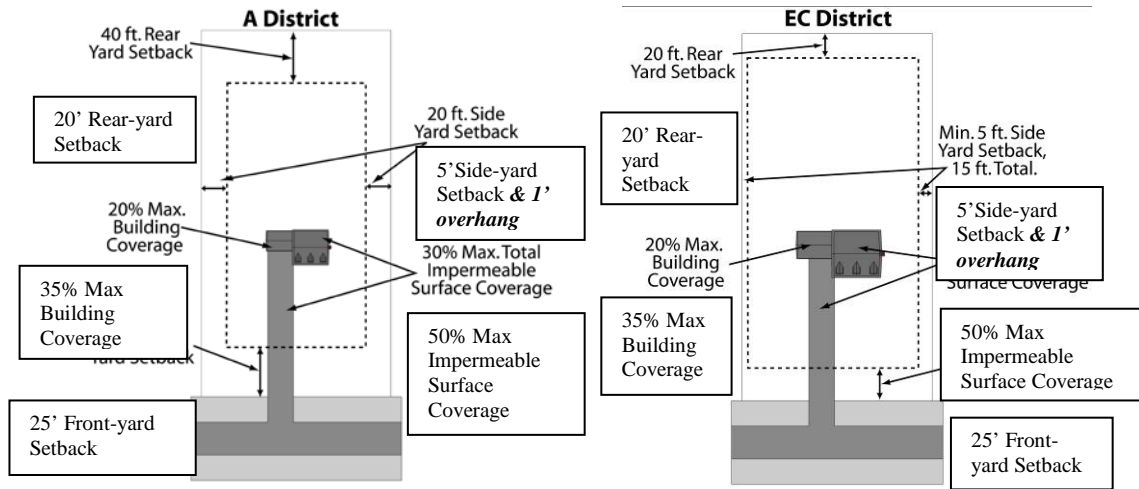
A District

40 ft. Rear Yard Setback

20' Rear-yard Setback

20 ft. Side Yard Setback

5'Side-yard Setback *& 1' overhang*

20% Max. Building Coverage

30% Max. Total Impermeable Surface Coverage

35% Max Building Coverage

Yard Setback

50% Max Impermeable Surface Coverage

25' Front-yard Setback

EC District

20 ft. Rear Yard Setback

20' Rear-yard Setback

Min. 5 ft. Side Yard Setback, 15 ft. Total.

5'Side-yard Setback *& 1' overhang*

20% Max. Building Coverage

Surface Coverage

35% Max Building Coverage

50% Max Impermeable Surface Coverage

25' Front-yard Setback